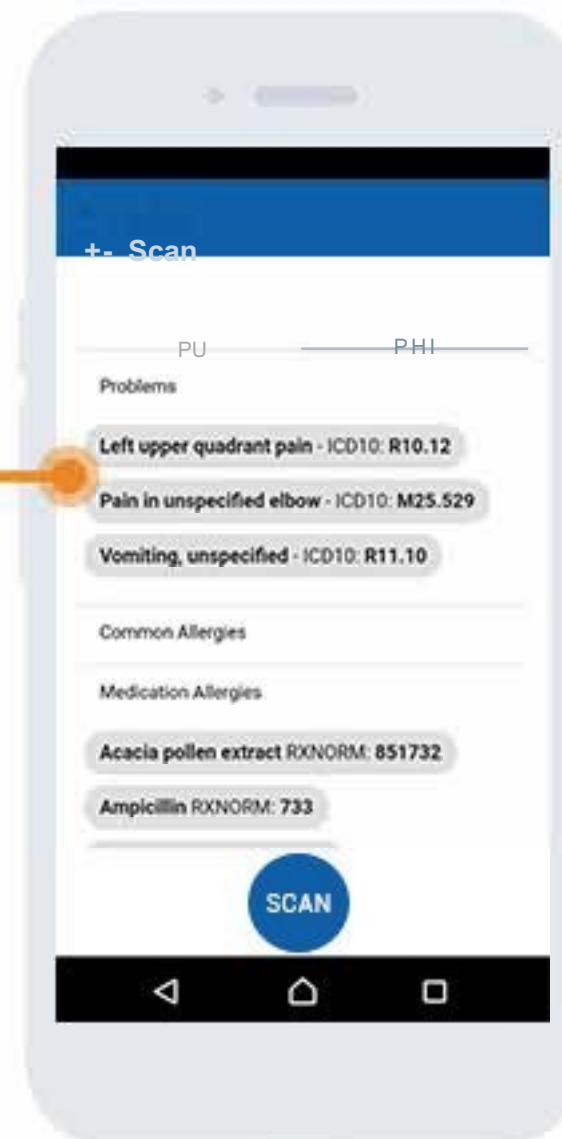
+- Scan

PU

PHI

Problems

Left upper quadrant pain - ICD10: R10.12

Pain in unspecified elbow - ICD10: M25.529

Vomiting, unspecified - ICD10: R11.10

Common Allergies

Medication Allergies

Acacia pollen extract RXNORM: 851732

Ampicillin RXNORM: 733

SCAN